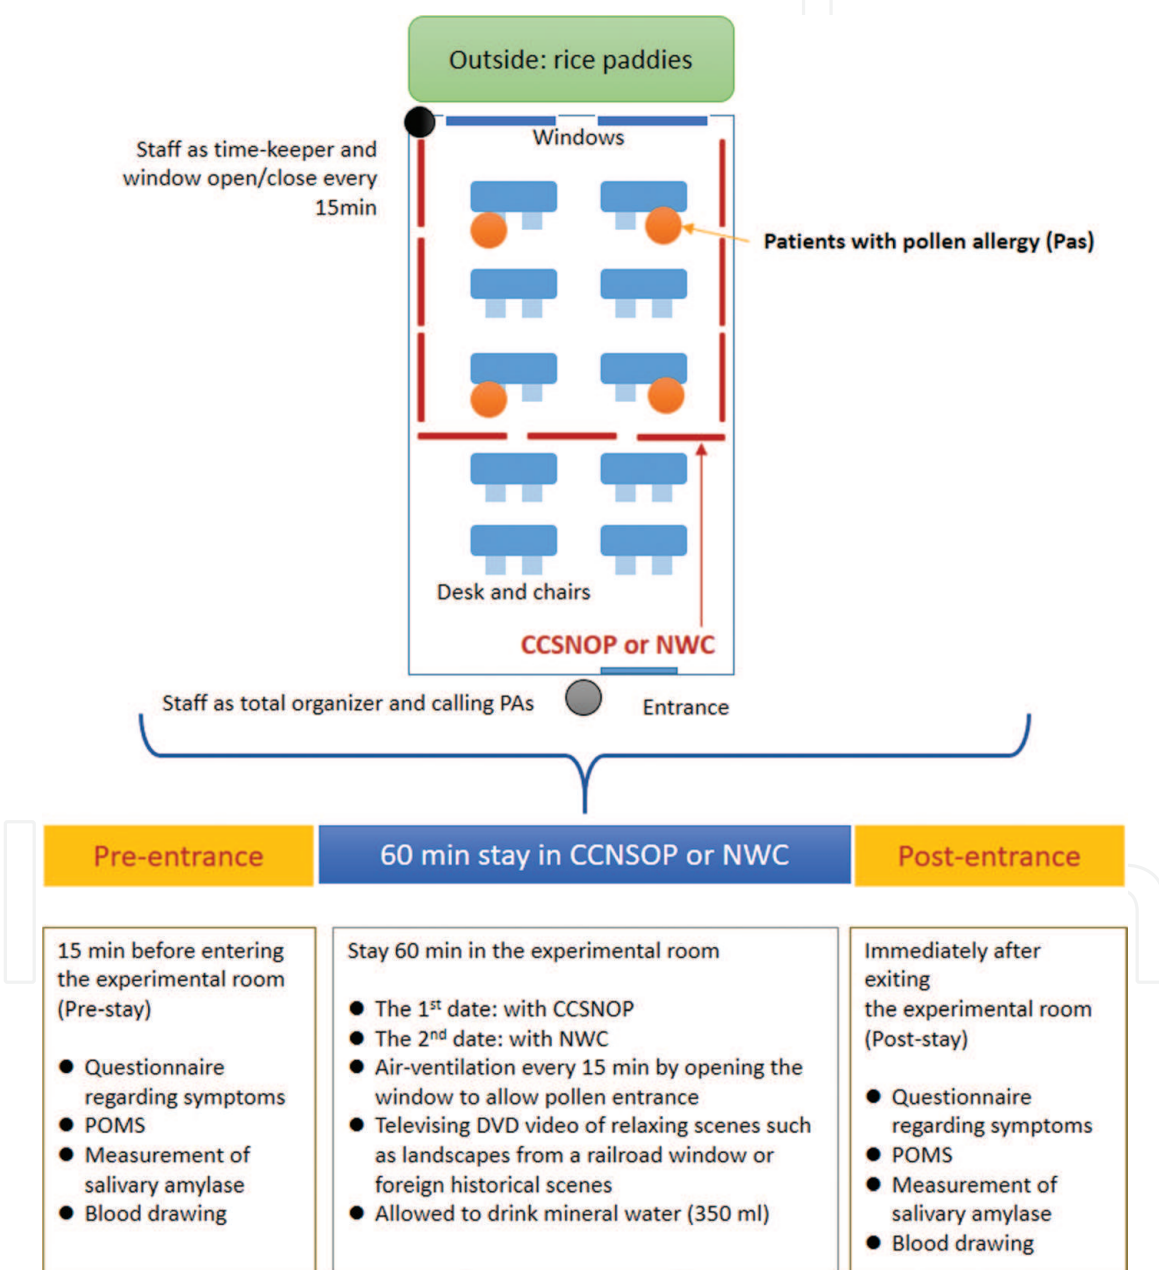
Outside: rice paddies

Windows

Staff as time-keeper and window open/close every 15min

Patients with pollen allergy (Pas)

Desk and chairs

CCSNOP or NWC

Staff as total organizer and calling PAs

Entrance

Pre-entrance

60 min stay in CCNSOP or NWC

Post-entrance

15 min before entering the experimental room (Pre-stay)

- Questionnaire regarding symptoms
- POMS
- Measurement of salivary amylase
- Blood drawing

Stay 60 min in the experimental room

- The 1$^{st}$ date: with CCSNOP
- The 2$^{nd}$ date: with NWC
- Air-ventilation every 15 min by opening the window to allow pollen entrance
- Televising DVD video of relaxing scenes such as landscapes from a railroad window or foreign historical scenes
- Allowed to drink mineral water (350 ml)

Immediately after exiting the experimental room (Post-stay)

- Questionnaire regarding symptoms
- POMS
- Measurement of salivary amylase
- Blood drawing